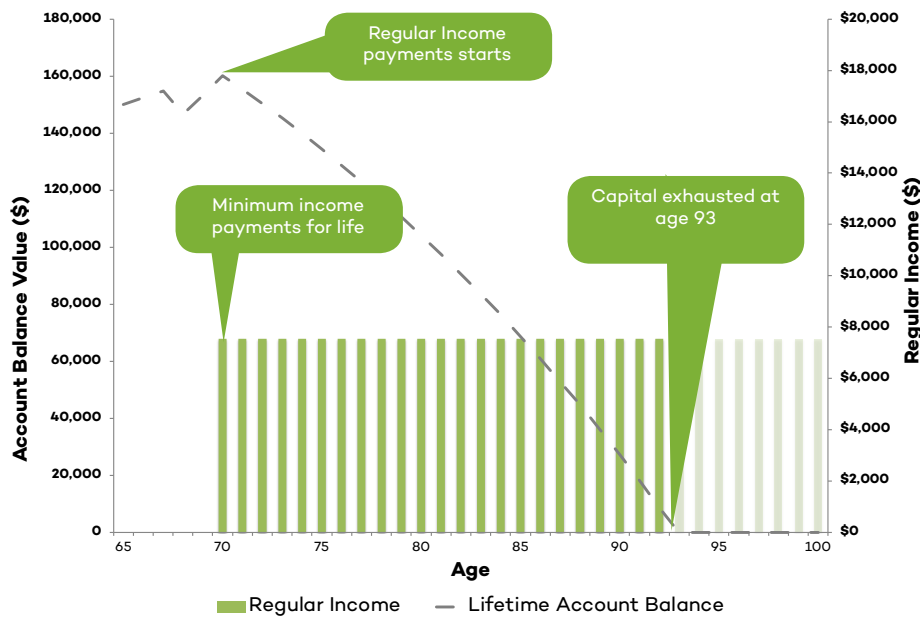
Regular Income payments starts

Minimum income payments for life

Capital exhausted at age 93

Account Balance Value ($)

180,000
160,000
140,000
120,000
100,000
80,000
60,000
40,000
20,000
0

Regular Income ($)

$20,000
$18,000
$16,000
$14,000
$12,000
$10,000
$8,000
$6,000
$4,000
$2,000
$0

65 70 75 80 85 90 95 100

Age

Regular Income — Lifetime Account Balance